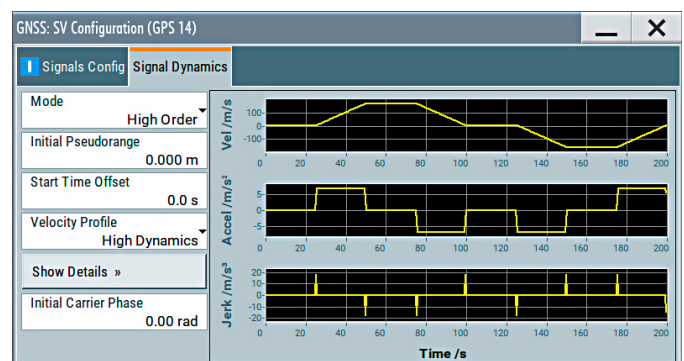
GNSS: SV Configuration (GPS 14)

Signals Config

Signal Dynamics

Mode
High Order

Initial Pseudorange
0.000 m

Start Time Offset
0.0 s

Velocity Profile
High Dynamics

Show Details »

Initial Carrier Phase
0.00 rad

Vel /m/s
100
0
-100
0 20 40 60 80 100 120 140 160 180 200

Accel /m/s²
5
0
-5
0 20 40 60 80 100 120 140 160 180 200

Jerk /m/s³
20
10
0
-10
-20
0 20 40 60 80 100 120 140 160 180 200

Time /s